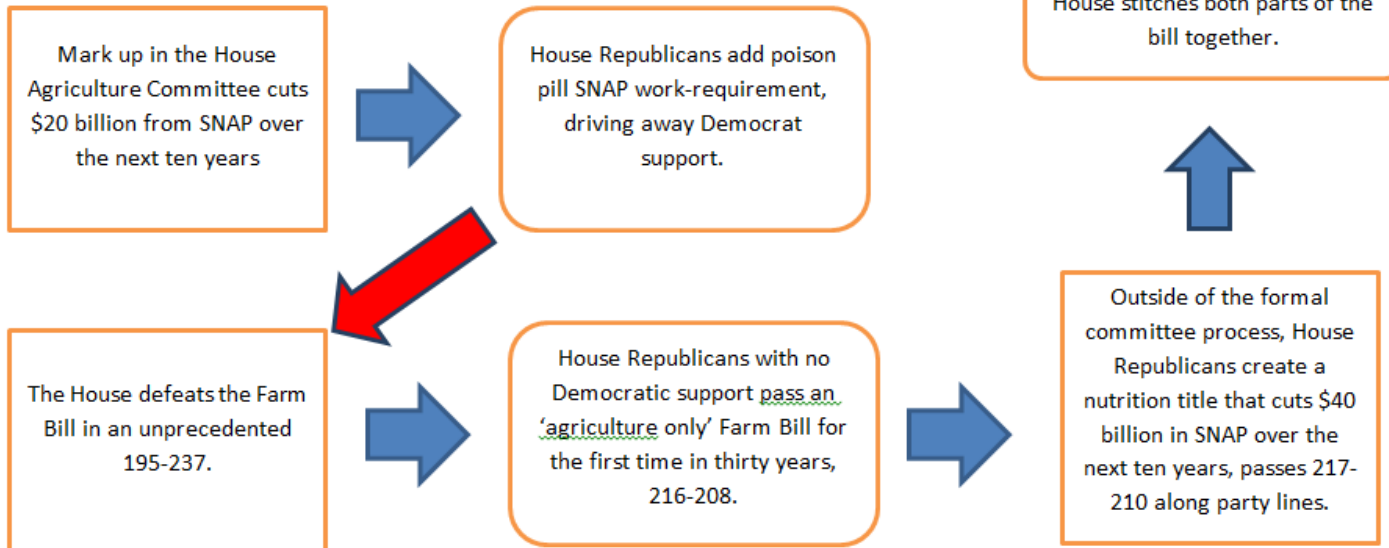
Mark up in the House Agriculture Committee cuts \$20 billion from SNAP over the next ten years

House Republicans add poison pill SNAP work-requirement, driving away Democrat support.

House stitches both parts of the bill together.

The House defeats the Farm Bill in an unprecedented 195-237.

House Republicans with no Democratic support pass an 'agriculture only' Farm Bill for the first time in thirty years, 216-208.

Outside of the formal committee process, House Republicans create a nutrition title that cuts \$40 billion in SNAP over the next ten years, passes 217-210 along party lines.